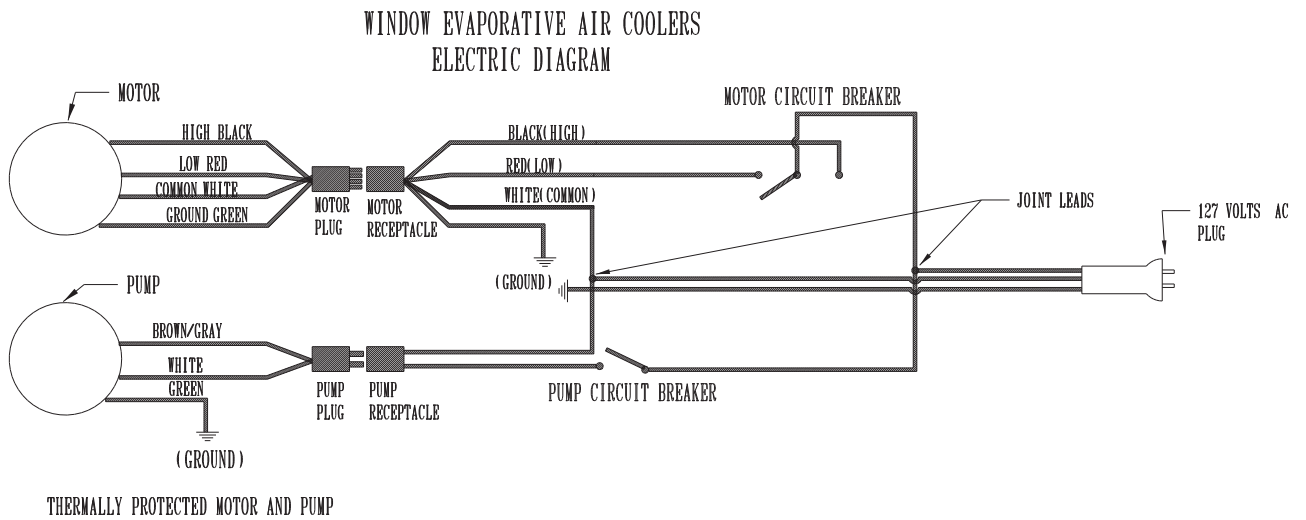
WINDOW EVAPORATIVE AIR COOLERS
ELECTRIC DIAGRAM

MOTOR

HIGH BLACK
LOW RED
COMMON WHITE
GROUND GREEN

MOTOR PLUG

MOTOR RECEPTACLE

BLACK(HIGH)
RED(LOW)
WHITE(COMMON)

MOTOR CIRCUIT BREAKER

JOINT LEADS

127 VOLTS AC PLUG

(GROUND)

PUMP

BROWN/GRAY
WHITE
GREEN

PUMP PLUG

PUMP RECEPTACLE

PUMP CIRCUIT BREAKER

(GROUND)

THERMALLY PROTECTED MOTOR AND PUMP